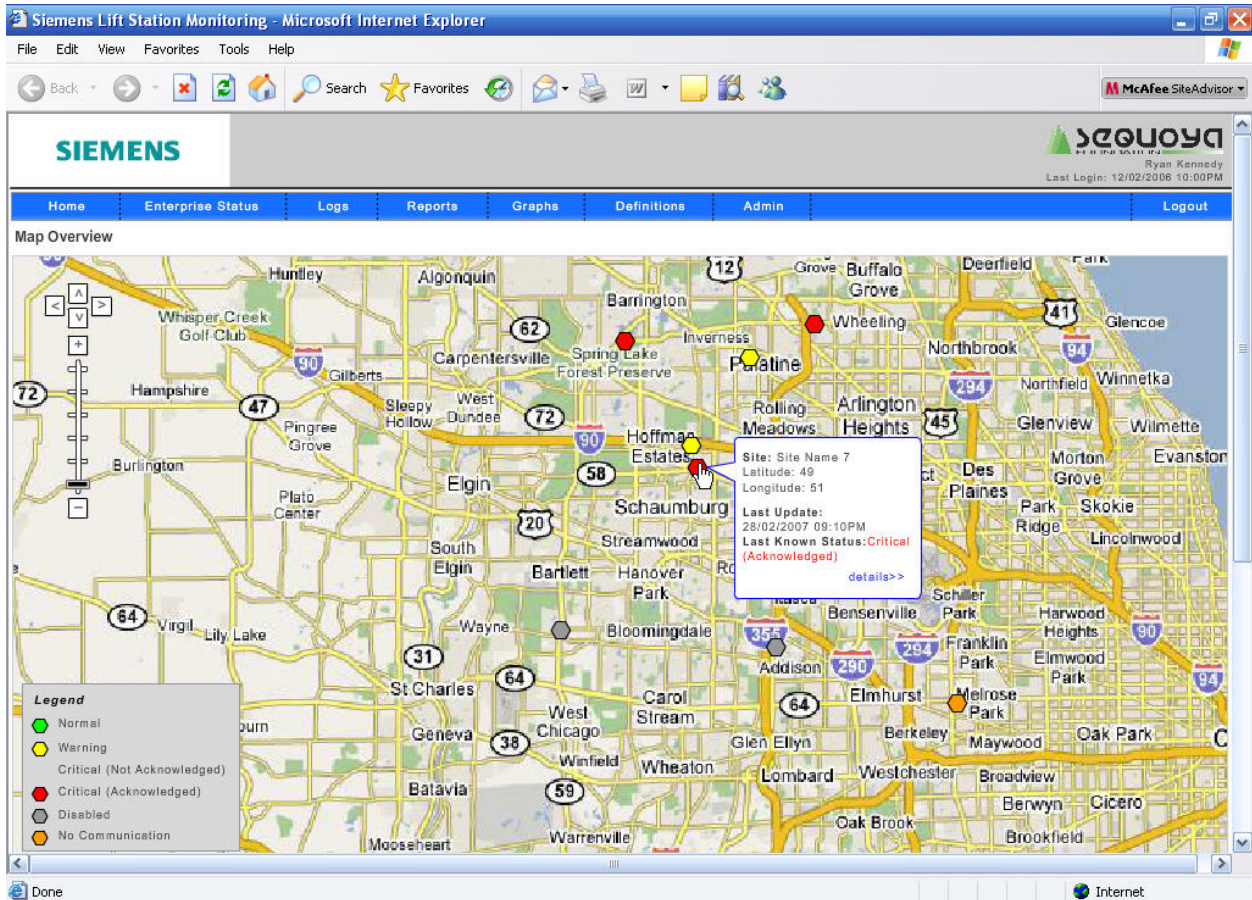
Siemens Lift Station Monitoring - Microsoft Internet Explorer

File Edit View Favorites Tools Help

Back Search Favorites

McAfee SiteAdvisor

SIEMENS

sequoya

Ryan Kennedy
Last Login: 12/02/2006 10:00PM

Home | Enterprise Status | Logs | Reports | Graphs | Definitions | Admin | Logout

Map Overview

Huntley Algonquin 12 Grove Buffalo Grove Deerfield Park
Barrington Wheeling 41 Glencoe
Whisper Creek Golf Club 62 Inverness
Spring Lake Forest Preserve Palatine Northbrook 94
90 Carpentersville Gilberts 294 Northfield Winnetka
72 Hampshire 47 West Dundee Rolling Meadows Arlington Heights 45
Sleepy Hollow 72 Pingree Grove 90 Hoffman Estates Glenview Wilmette
Burlington 58 Des Plaines Morton Grove Evanston
Plato Center Elgin Schaumburg Park Ridge Skokie
20 Streamwood Lincolnwood
South Elgin Bartlett Hanover Park Ro
64 Virgil Lily Lake Wayne Bloomingdale 355 Bensenville Schiller Park Harwood Heights 90
31 Addison 290 294 Franklin Park Elmwood Park
St Charles 64 Carol Stream Elmhurst Melrose Park 94
Geneva 38 West Chicago 64 Glen Ellyn Berkeley Maywood Oak Park
Winfield Wheaton Lombard Westchester Broadview
Batavia 59 Berwyn Cicero
Mooseheart Warrenville Oak Brook Brookfield

Site: Site Name 7
Latitude: 49
Longitude: 51
Last Update:
28/02/2007 09:10PM
Last Known Status:Critical (Acknowledged)
details>>

Legend
Normal
Warning
Critical (Not Acknowledged)
Critical (Acknowledged)
Disabled
No Communication

Done
Internet